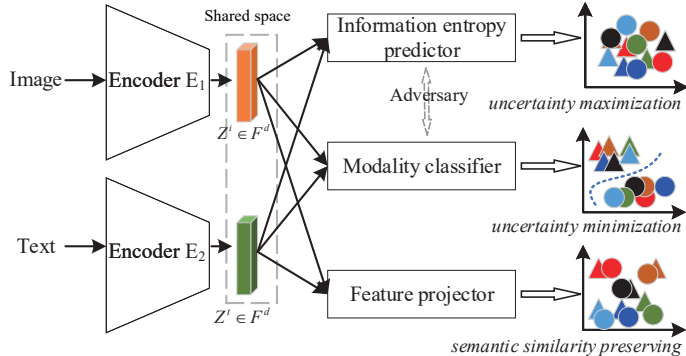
Shared space

Image

Encoder $E_1$

$Z^i \in F^d$

Text

Encoder $E_2$

$Z^t \in F^d$

Information entropy predictor

Adversary

Modality classifier

Feature projector

uncertainty maximization

uncertainty minimization

semantic similarity preserving